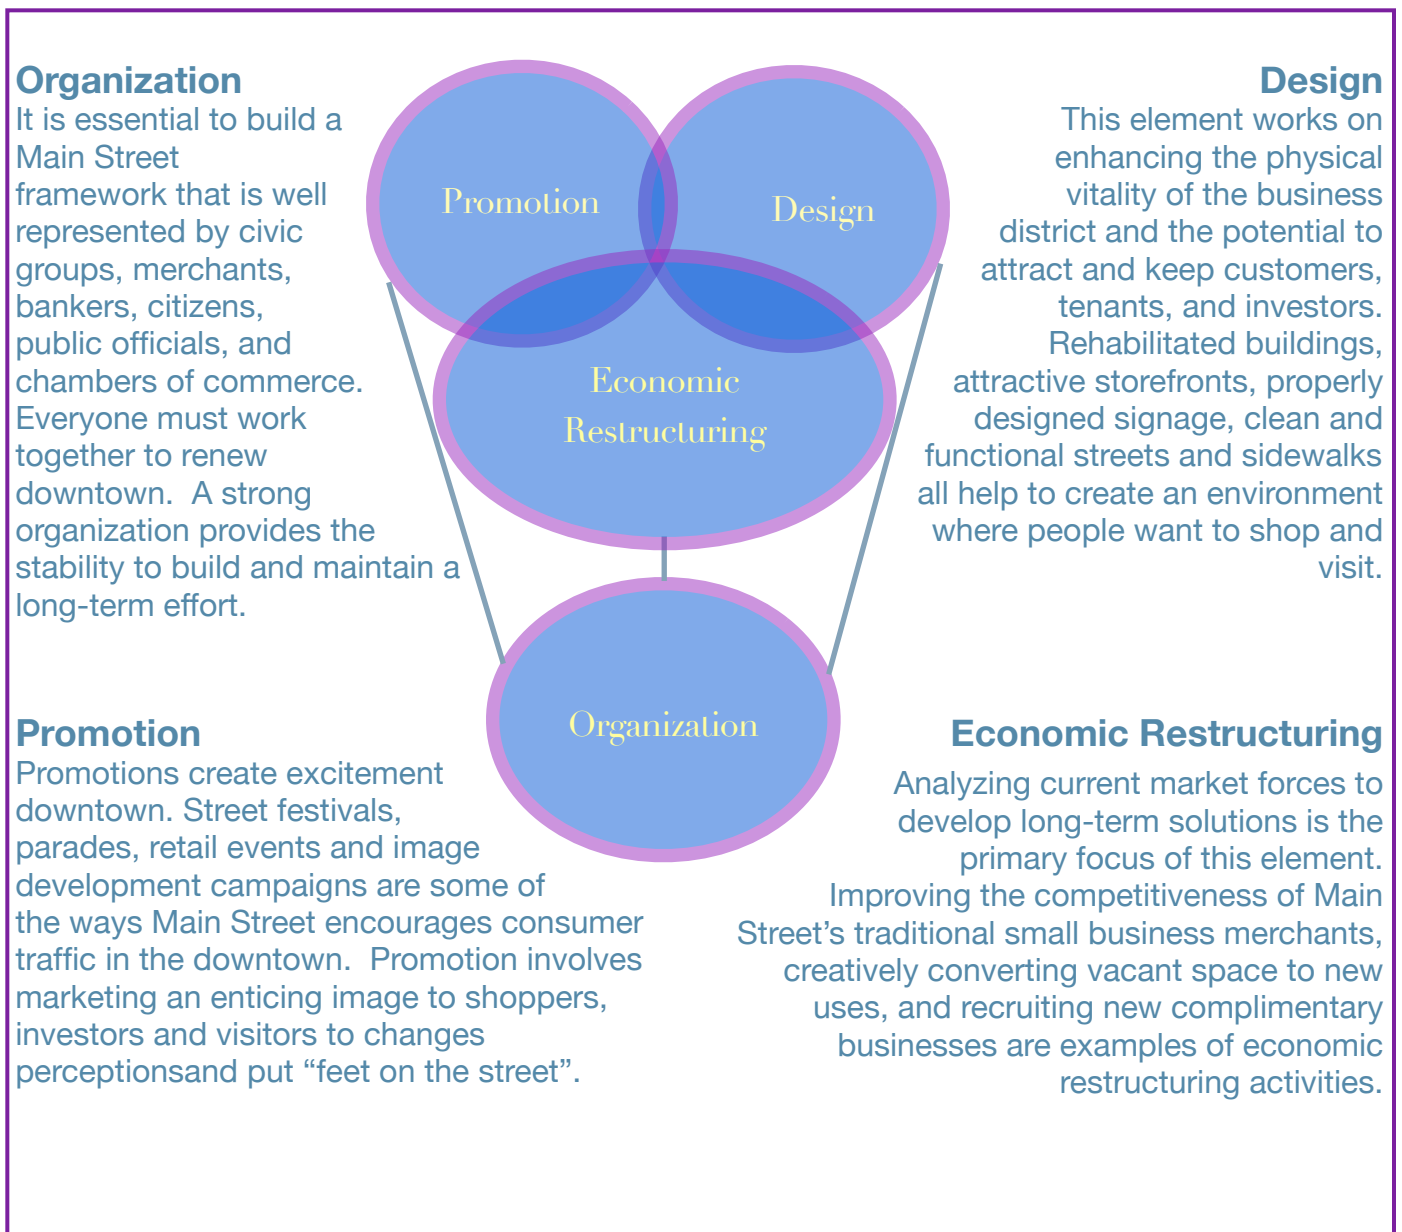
**Organization**
It is essential to build a Main Street framework that is well represented by civic groups, merchants, bankers, citizens, public officials, and chambers of commerce. Everyone must work together to renew downtown. A strong organization provides the stability to build and maintain a long-term effort.

Promotion

Design

Economic Restructuring

Organization

**Design**
This element works on enhancing the physical vitality of the business district and the potential to attract and keep customers, tenants, and investors. Rehabilitated buildings, attractive storefronts, properly designed signage, clean and functional streets and sidewalks all help to create an environment where people want to shop and visit.

**Promotion**
Promotions create excitement downtown. Street festivals, parades, retail events and image development campaigns are some of the ways Main Street encourages consumer traffic in the downtown. Promotion involves marketing an enticing image to shoppers, investors and visitors to changes perceptionsand put “feet on the street”.

**Economic Restructuring**
Analyzing current market forces to develop long-term solutions is the primary focus of this element. Improving the competitiveness of Main Street’s traditional small business merchants, creatively converting vacant space to new uses, and recruiting new complimentary businesses are examples of economic restructuring activities.